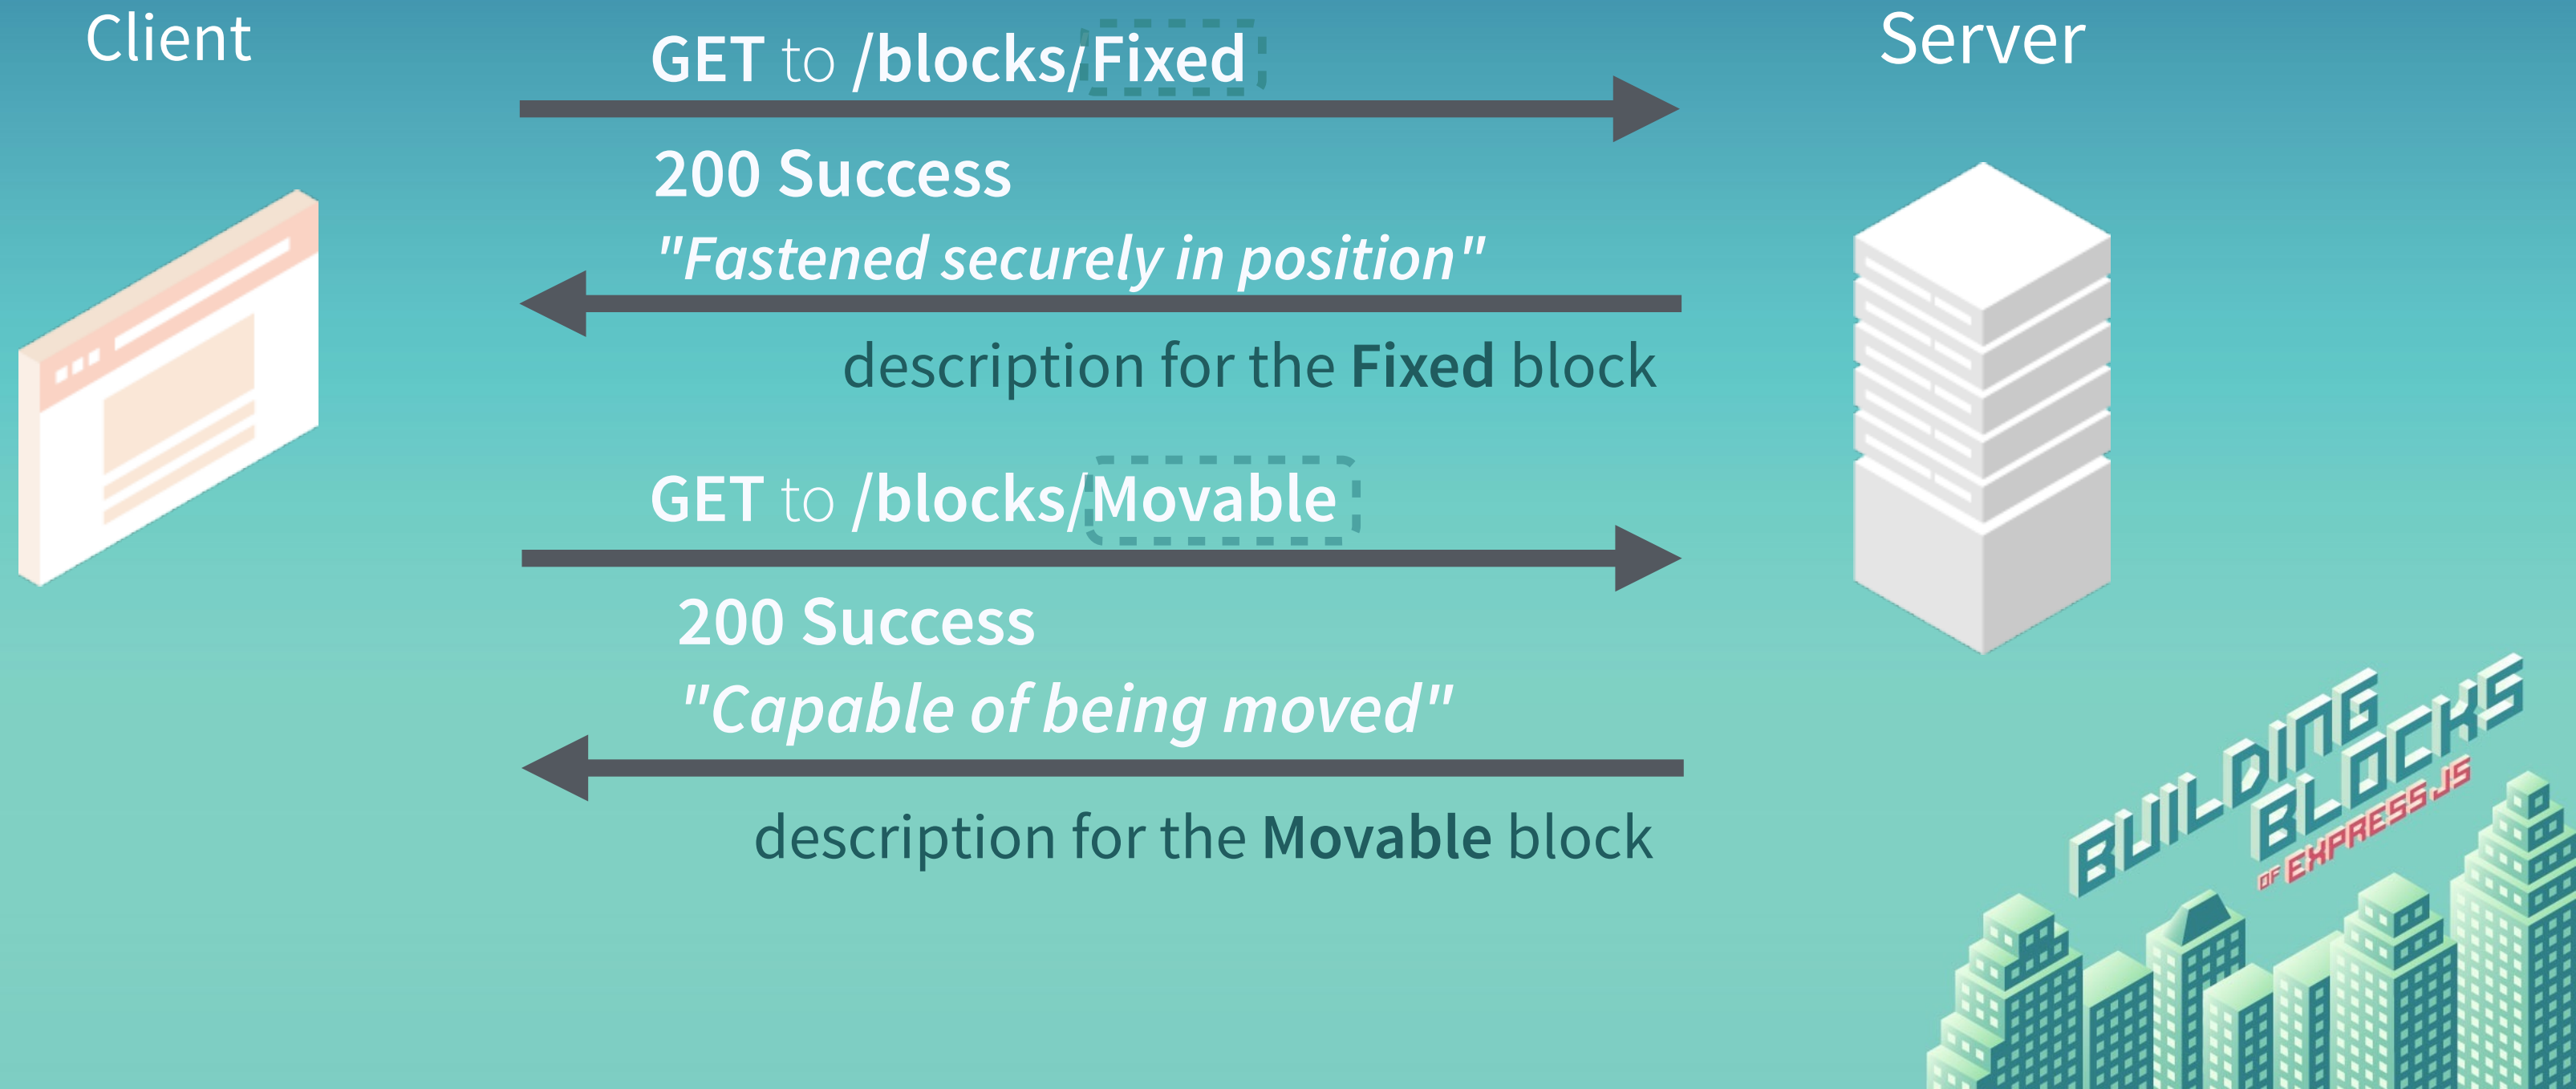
Client

GET to /blocks/Fixed

Server

200 Success

"Fastened securely in position"

description for the Fixed block

GET to /blocks/Movable

200 Success

"Capable of being moved"

description for the Movable block

BUILDING BLOCKS OF EXPRESS JS